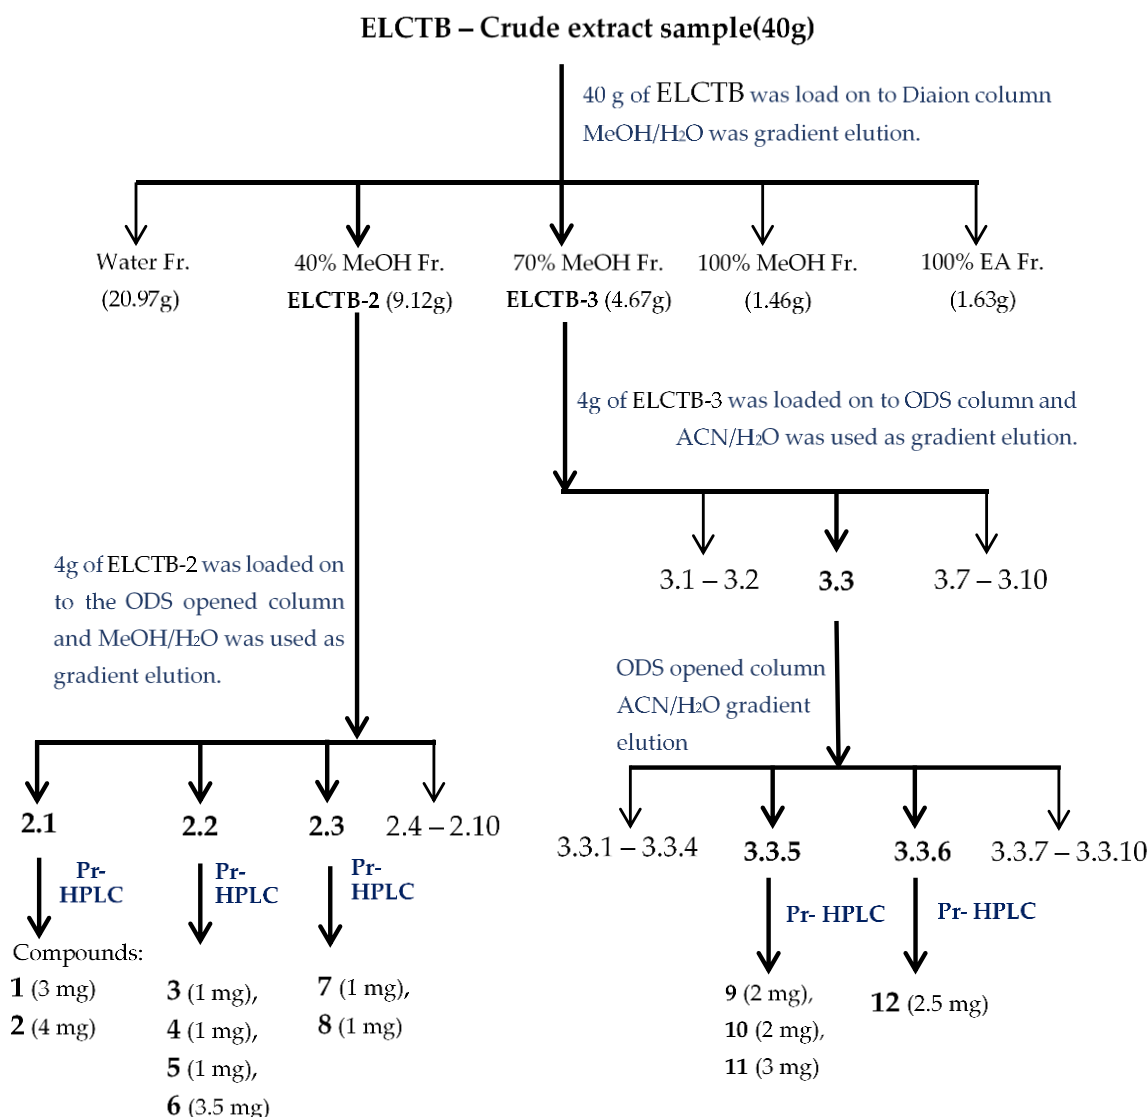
ELCTB – Crude extract sample(40g)

40 g of ELCTB was load on to Diaion column MeOH/$H_2O$ was gradient elution.

Water Fr. (20.97g)

40% MeOH Fr. ELCTB-2 (9.12g)

70% MeOH Fr. ELCTB-3 (4.67g)

100% MeOH Fr. (1.46g)

100% EA Fr. (1.63g)

4g of ELCTB-3 was loaded on to ODS column and ACN/$H_2O$ was used as gradient elution.

3.1 – 3.2

3.3

3.7 – 3.10

4g of ELCTB-2 was loaded on to the ODS opened column and MeOH/$H_2O$ was used as gradient elution.

ODS opened column ACN/$H_2O$ gradient elution

2.1

2.2

2.3

2.4 – 2.10

3.3.1 – 3.3.4

3.3.5

3.3.6

3.3.7 – 3.3.10

Pr- HPLC

Pr- HPLC

Pr- HPLC

Pr- HPLC

Pr- HPLC

Compounds:
1 (3 mg)
2 (4 mg)

3 (1 mg),
4 (1 mg),
5 (1 mg),
6 (3.5 mg)

7 (1 mg),
8 (1 mg)

9 (2 mg),
10 (2 mg),
11 (3 mg)

12 (2.5 mg)